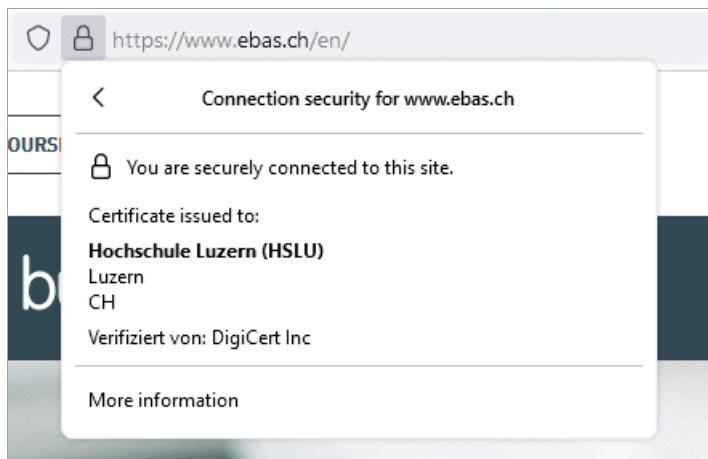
https://www.ebas.ch/en/

OURS

b

Connection security for www.ebas.ch

You are securely connected to this site.

Certificate issued to:

**Hochschule Luzern (HSLU)**
Luzern
CH

Verifiziert von: DigiCert Inc

More information